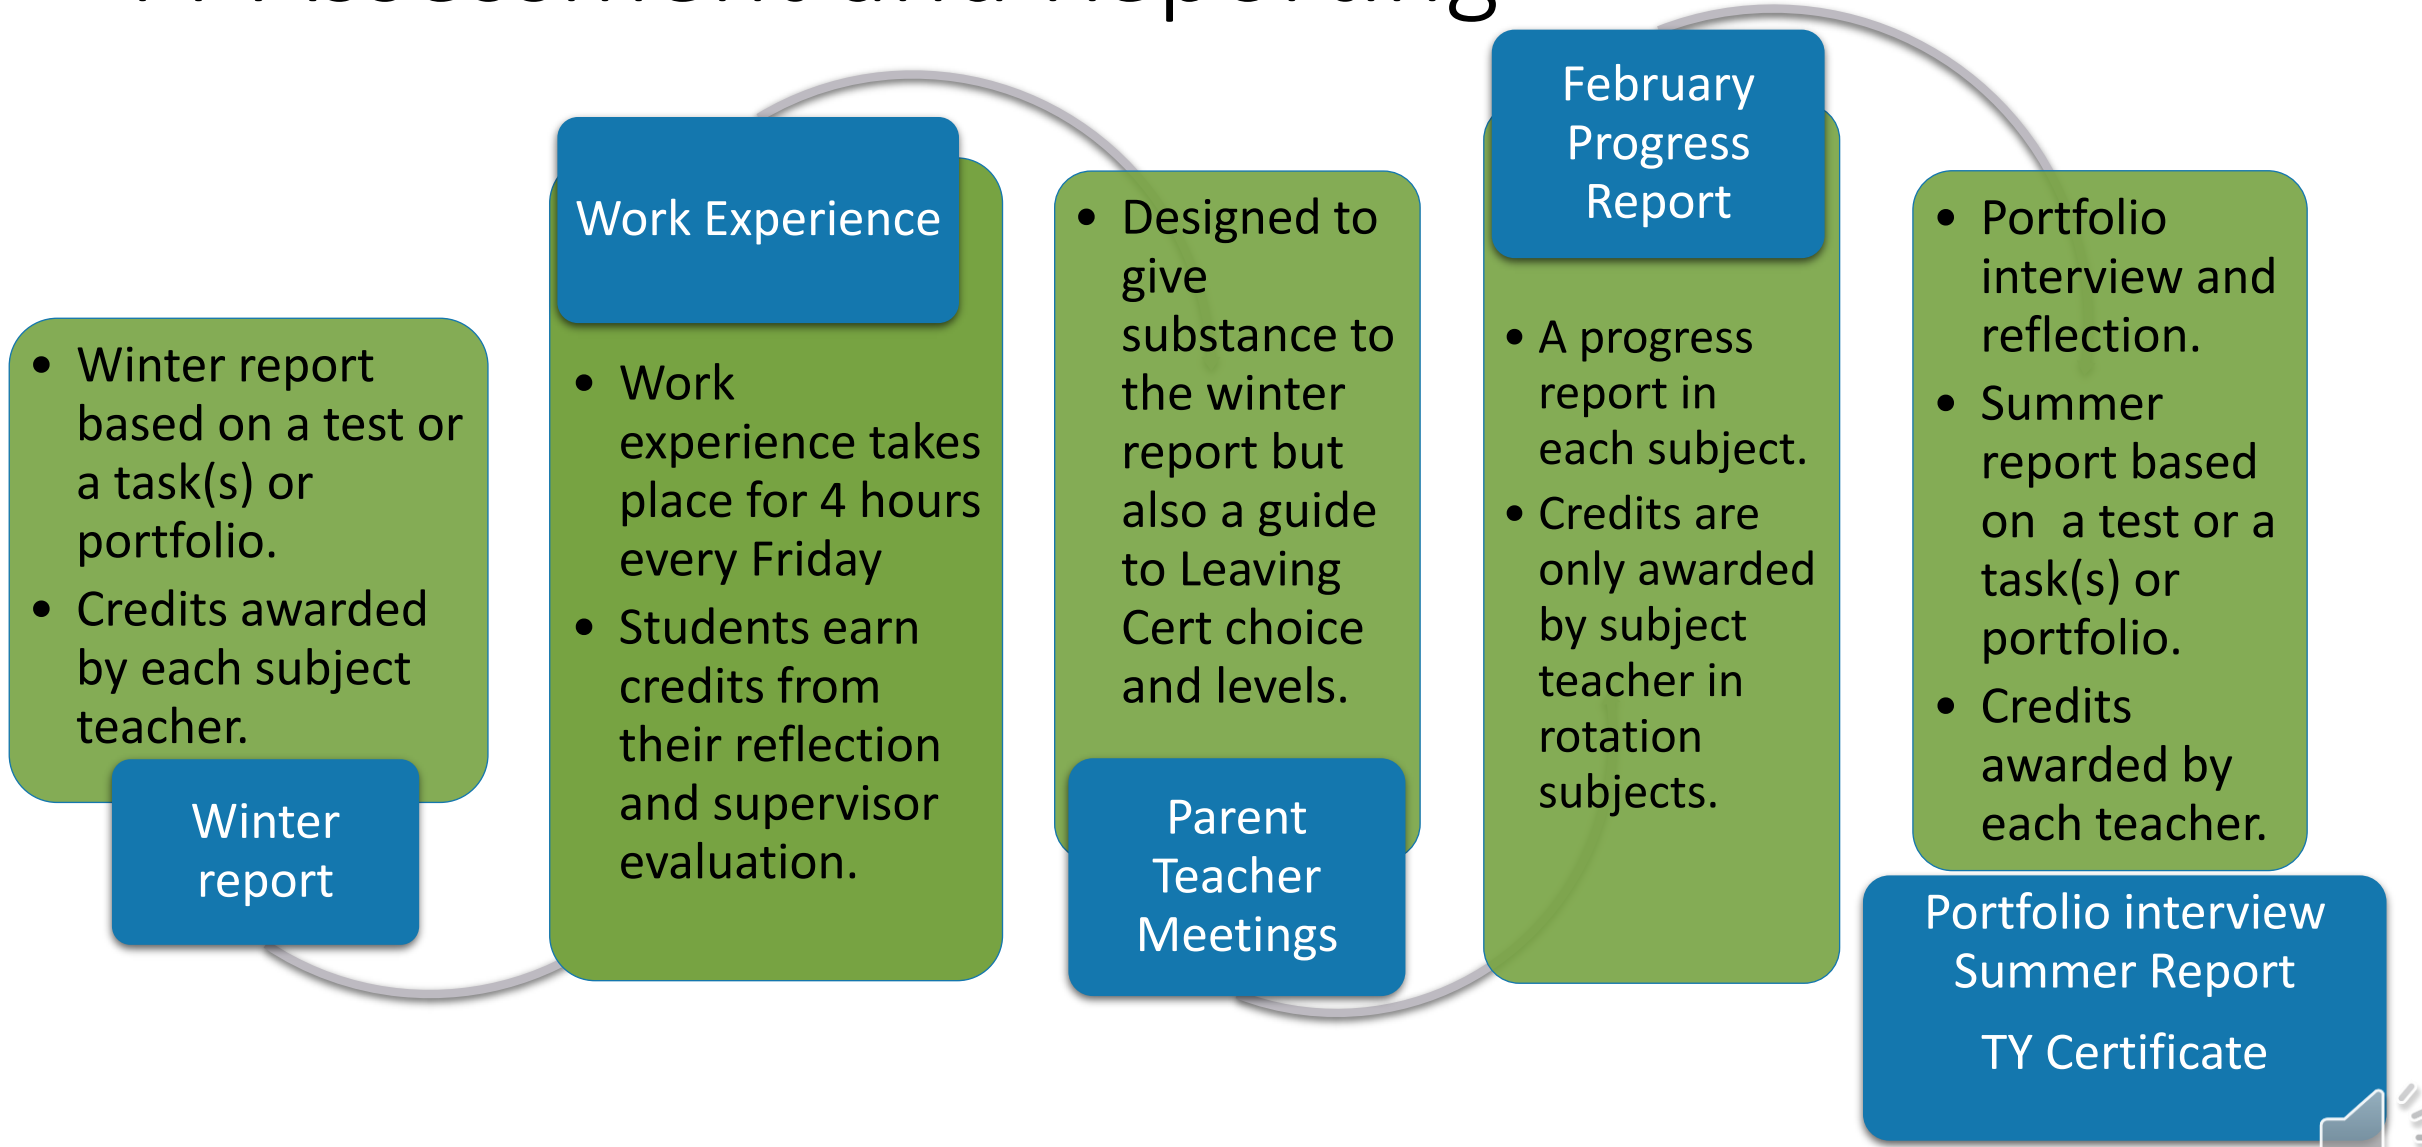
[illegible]

- Winter report based on a test or a task(s) or portfolio.
- Credits awarded by each subject teacher.

Winter report

Work Experience

- Work experience takes place for 4 hours every Friday
- Students earn credits from their reflection and supervisor evaluation.

- Designed to give substance to the winter report but also a guide to Leaving Cert choice and levels.

Parent Teacher Meetings

February Progress Report

- A progress report in each subject.
- Credits are only awarded by subject teacher in rotation subjects.

- Portfolio interview and reflection.
- Summer report based on a test or a task(s) or portfolio.
- Credits awarded by each teacher.

Portfolio interview Summer Report

TY Certificate